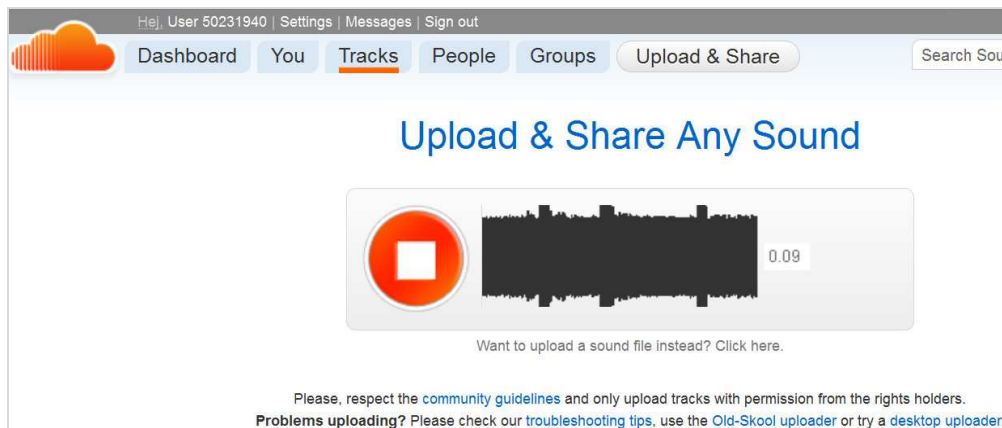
Hej, User 50231940 | Settings | Messages | Sign out

Dashboard You Tracks People Groups Upload & Share

Search Sou

Upload & Share Any Sound

0.09

Want to upload a sound file instead? Click here.

Please, respect the community guidelines and only upload tracks with permission from the rights holders.
**Problems uploading?** Please check our troubleshooting tips, use the Old-Skool uploader or try a desktop uploader